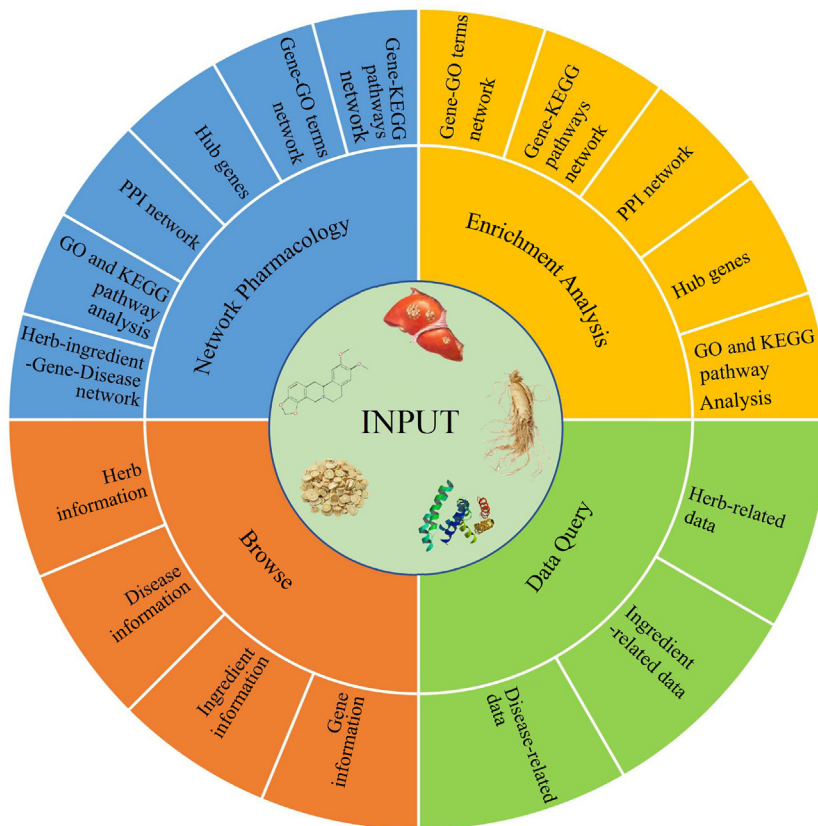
INPUT

Network Pharmacology

Herb-ingredient -Gene-Disease network

GO and KEGG pathway analysis

PPI network

Hub genes

Gene-GO terms network

Gene-KEGG pathways network

Enrichment Analysis

Gene-GO terms network

Gene-KEGG pathways network

PPI network

Hub genes

GO and KEGG pathway Analysis

Data Query

Herb-related data

Ingredient -related data

Disease-related data

Browse

Herb information

Disease information

Ingredient information

Gene information